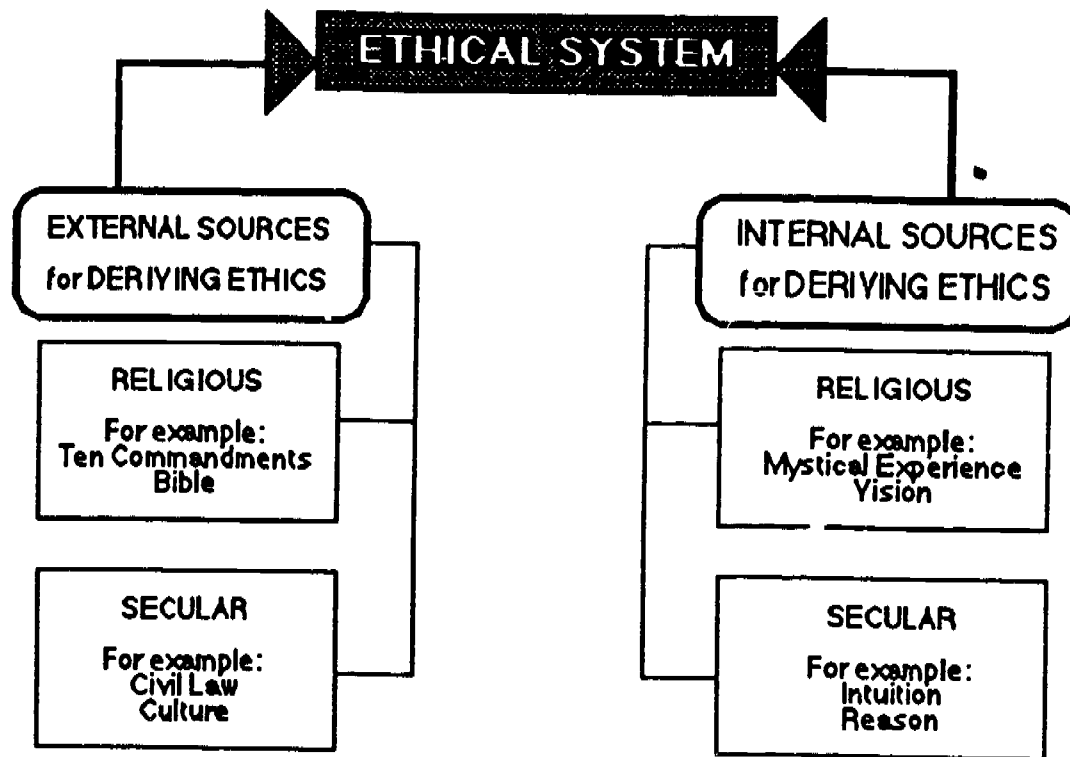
ETHICAL SYSTEM

EXTERNAL SOURCES for DERIVING ETHICS

RELIGIOUS

For example: Ten Commandments Bible

SECULAR

For example: Civil Law Culture

INTERNAL SOURCES for DERIVING ETHICS

RELIGIOUS

For example: Mystical Experience Vision

SECULAR

For example: Intuition Reason